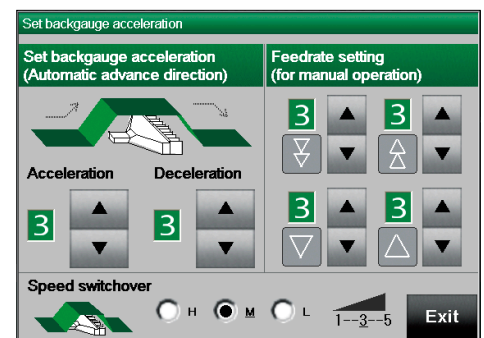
Set backgauge acceleration

Set backgauge acceleration (Automatic advance direction)

Acceleration

Deceleration

3

3

Feedrate setting (for manual operation)

3

3

3

3

Speed switchover

H

M

L

1--3--5

Exit